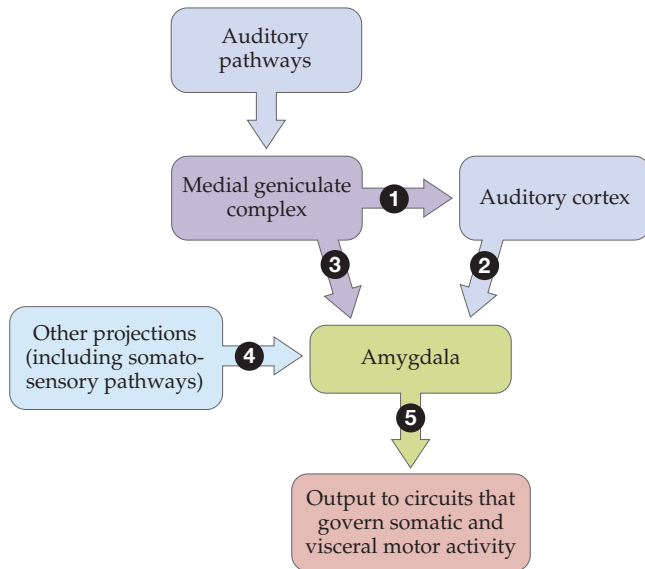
Auditory pathways

Medial geniculate complex

1

Auditory cortex

3

2

Other projections (including somato-sensory pathways)

4

Amygdala

5

Output to circuits that govern somatic and visceral motor activity